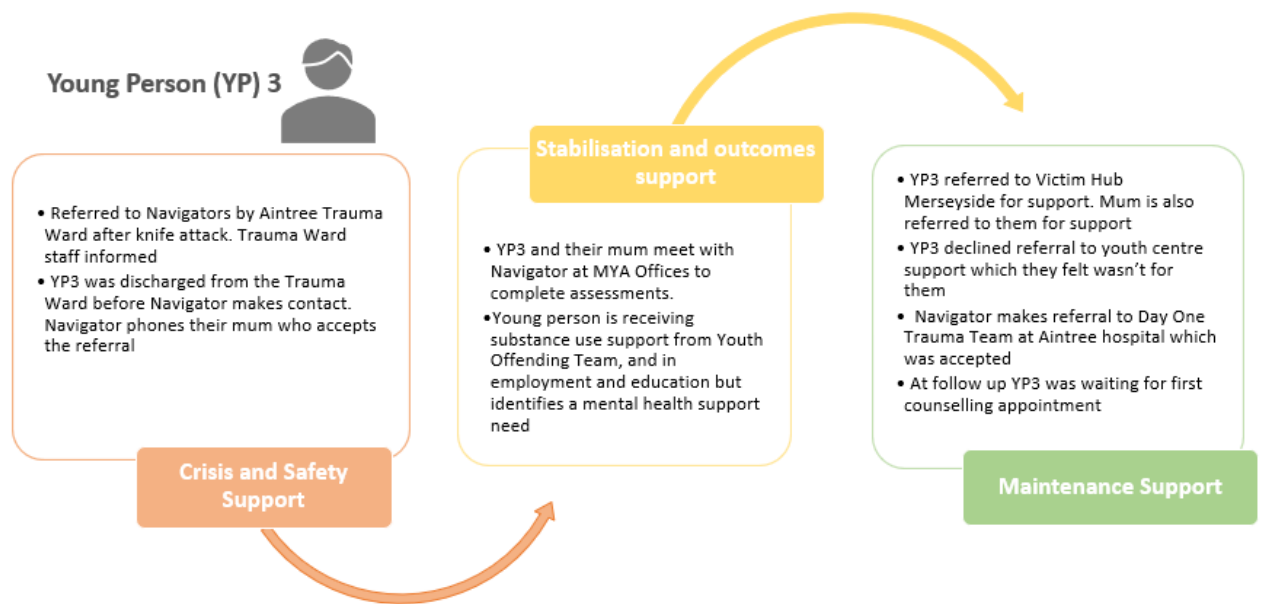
Young Person (YP) 3

• Referred to Navigators by Aintree Trauma Ward after knife attack. Trauma Ward staff informed
• YP3 was discharged from the Trauma Ward before Navigator makes contact. Navigator phones their mum who accepts the referral

Crisis and Safety Support

Stabilisation and outcomes support

• YP3 and their mum meet with Navigator at MYA Offices to complete assessments.
• Young person is receiving substance use support from Youth Offending Team, and in employment and education but identifies a mental health support need

• YP3 referred to Victim Hub Merseyside for support. Mum is also referred to them for support
• YP3 declined referral to youth centre support which they felt wasn't for them
• Navigator makes referral to Day One Trauma Team at Aintree hospital which was accepted
• At follow up YP3 was waiting for first counselling appointment

Maintenance Support